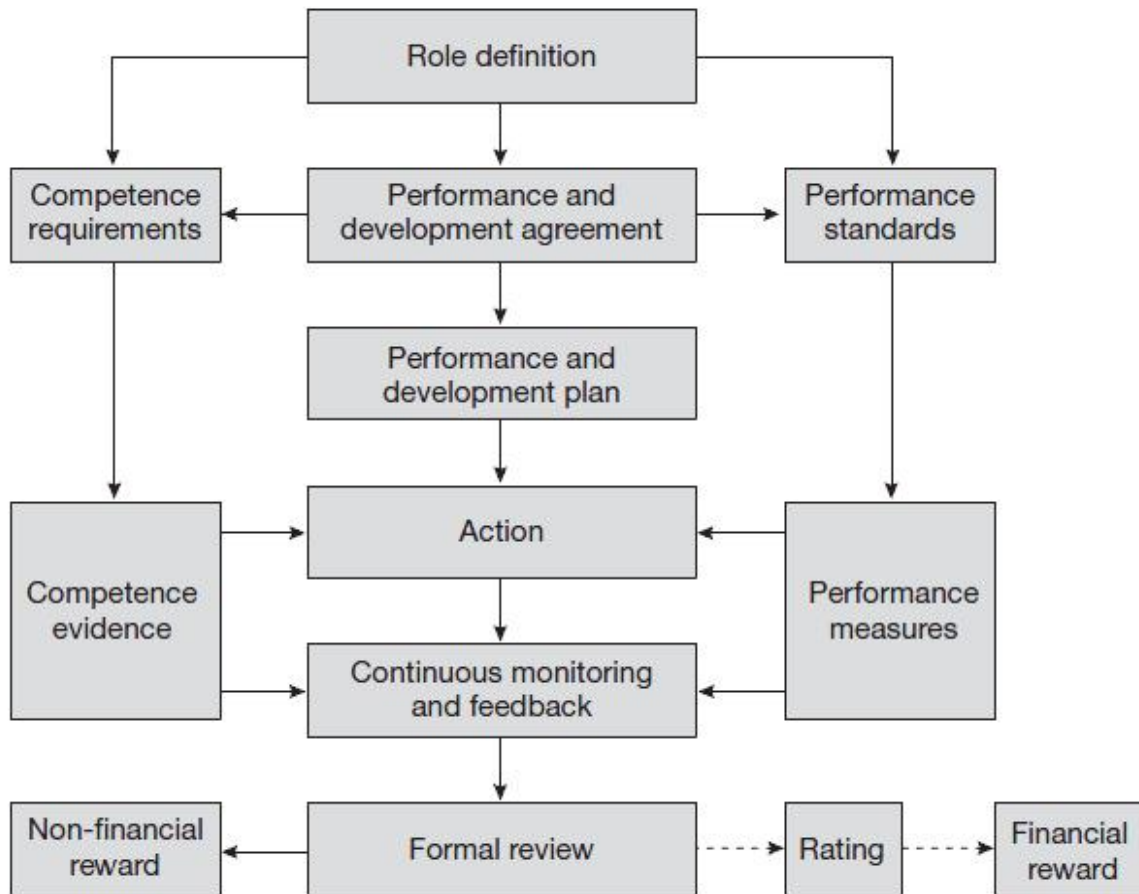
Role definition

Competence requirements

Performance and development agreement

Performance standards

Performance and development plan

Action

Competence evidence

Performance measures

Continuous monitoring and feedback

Non-financial reward

Formal review

Rating

Financial reward